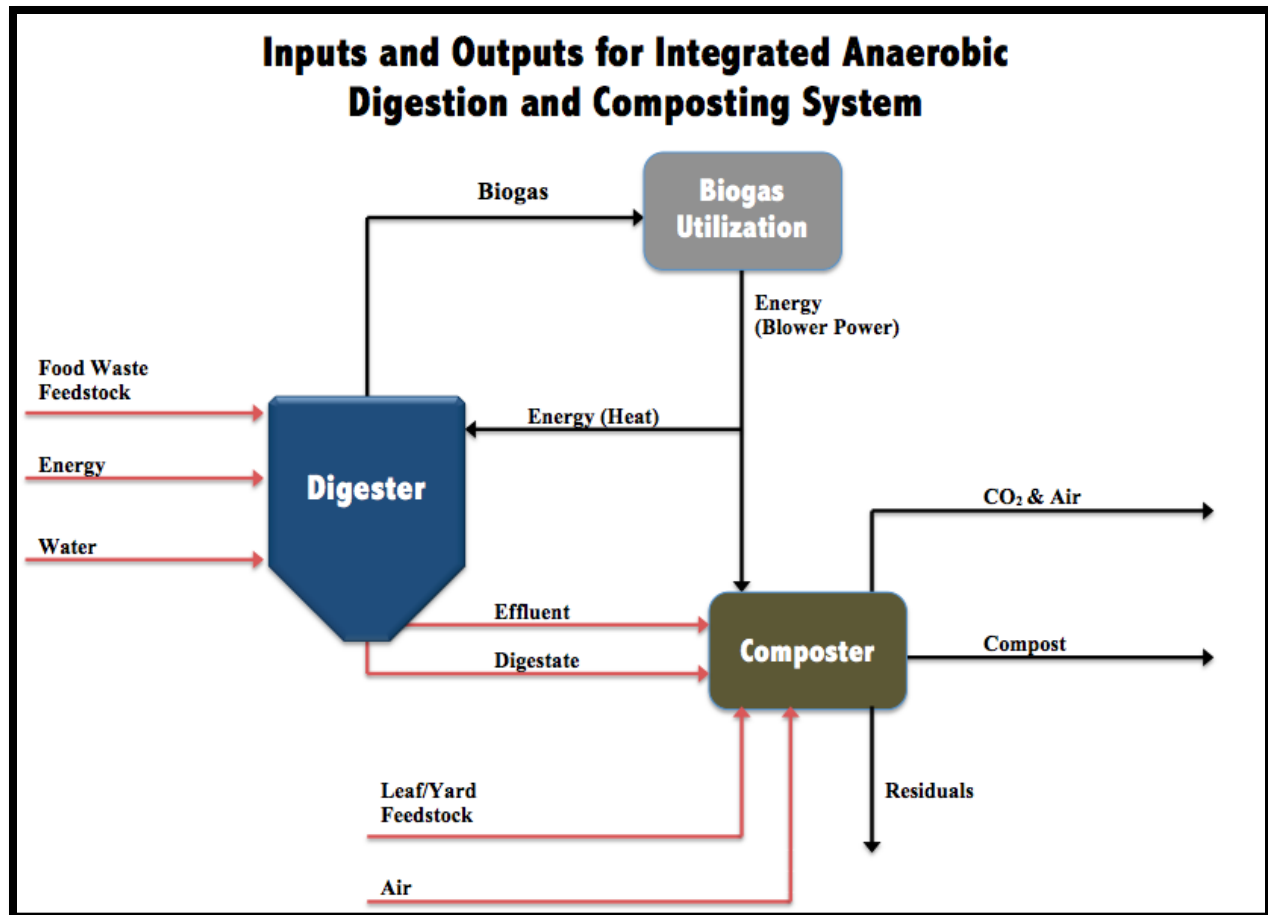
Inputs and Outputs for Integrated Anaerobic Digestion and Composting System

Biogas

Biogas Utilization

Energy (Blower Power)

Food Waste Feedstock

Energy

Water

Energy (Heat)

Digester

$CO_2$ & Air

Effluent

Digestate

Composter

Compost

Leaf/Yard Feedstock

Residuals

Air